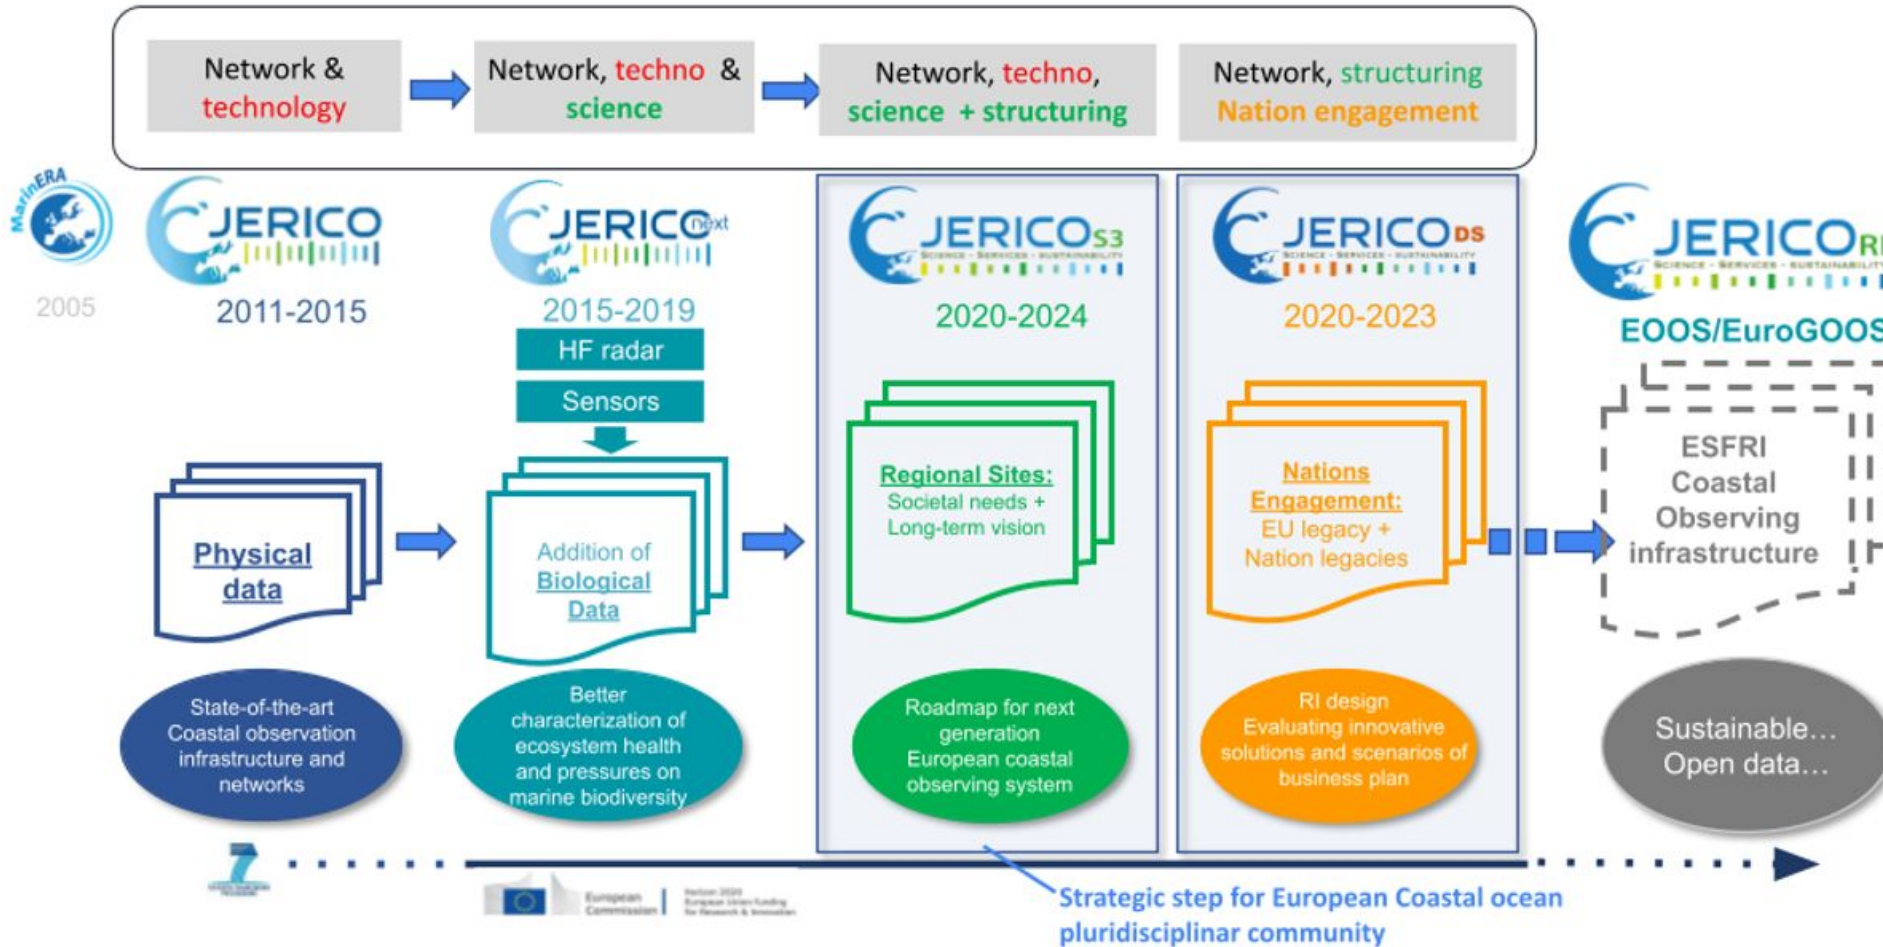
Network & technology

Network, techno & science

Network, techno, science + structuring

Network, structuring Nation engagement

MarinERA

2005

JERICO

2011-2015

JERICO next

2015-2019

HF radar

Sensors

JERICO S3
SCIENCE · SERVICES · SUSTAINABILITY

2020-2024

JERICO DS
SCIENCE · SERVICES · SUSTAINABILITY

2020-2023

JERICO RI
SCIENCE · SERVICES · SUSTAINABILITY

EOOS/EuroGOOS

Physical data

Addition of Biological Data

Regional Sites: Societal needs + Long-term vision

Nations Engagement: EU legacy + Nation legacies

ESFRI Coastal Observing infrastructure

State-of-the-art Coastal observation infrastructure and networks

Better characterization of ecosystem health and pressures on marine biodiversity

Roadmap for next generation European coastal observing system

RI design Evaluating innovative solutions and scenarios of business plan

Sustainable… Open data…

European Commission | Horizon 2020 European Union funding for Research & Innovation

Strategic step for European Coastal ocean pluridisciplinar community